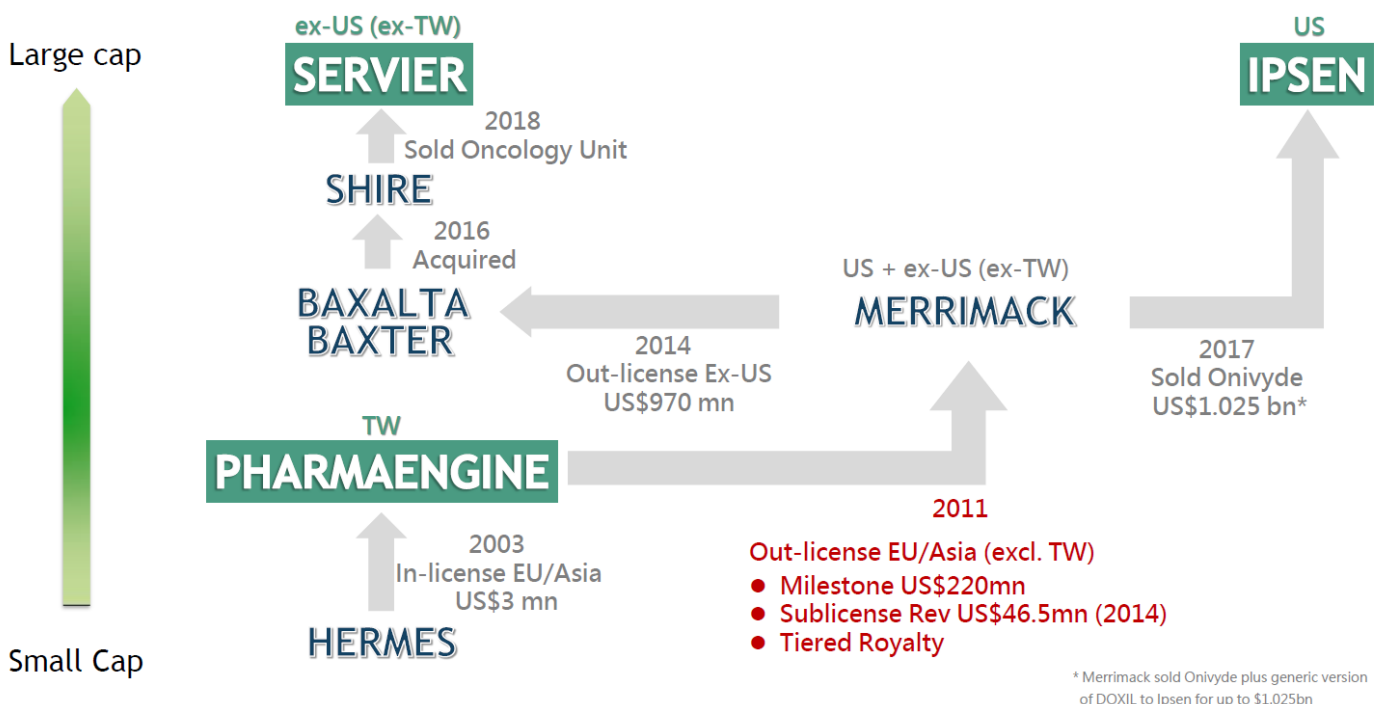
Large cap

Small Cap

ex-US (ex-TW)
SERVIER

2018
Sold Oncology Unit

SHIRE

2016
Acquired

BAXALTA
BAXTER

2014
Out-license Ex-US
US$970 mn

US + ex-US (ex-TW)
MERRIMACK

US
IPSEN

2017
Sold Onivyde
US$1.025 bn*

TW
PHARMAENGINE

2003
In-license EU/Asia
US$3 mn

HERMES

2011
Out-license EU/Asia (excl. TW)
● Milestone US$220mn
● Sublicense Rev US$46.5mn (2014)
● Tiered Royalty

* Merrimack sold Onivyde plus generic version of DOXIL to Ipsen for up to $1.025bn